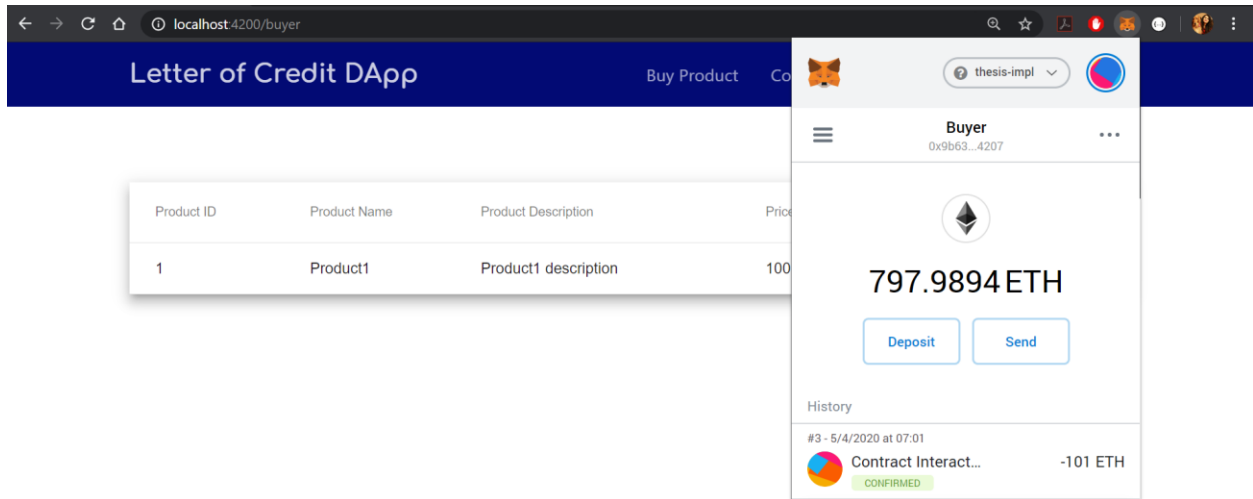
localhost:4200/buyer

Letter of Credit DApp

Buy Product Co

thesis-impl

Buyer
0x9b63...4207

| Product ID | Product Name | Product Description | Price |
|---|---|---|---|
| 1 | Product1 | Product1 description | 100 |

797.9894 ETH

Deposit

Send

History

#3 - 5/4/2020 at 07:01

Contract Interact...

-101 ETH

CONFIRMED